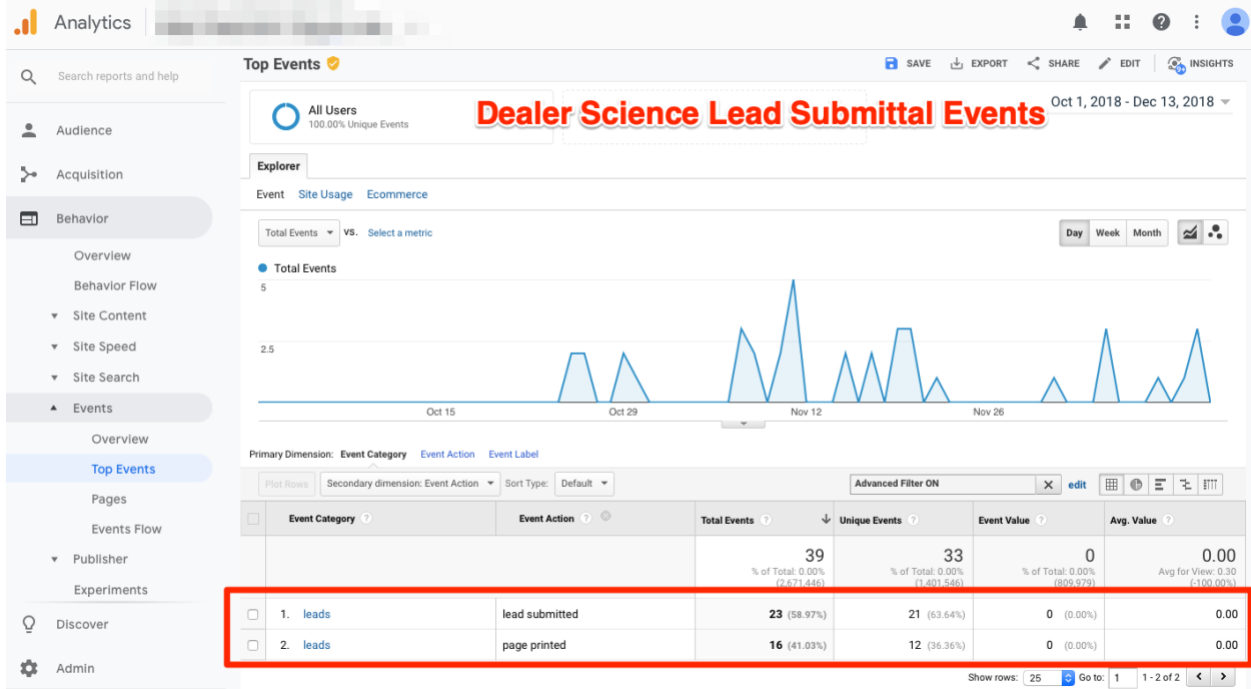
Analytics

Search reports and help

Audience

Acquisition

Behavior

Overview

Behavior Flow

Site Content

Site Speed

Site Search

Events

Overview

Top Events

Pages

Events Flow

Publisher

Experiments

Discover

Admin

Top Events

SAVE EXPORT SHARE EDIT INSIGHTS

All Users
100.00% Unique Events

Dealer Science Lead Submittal Events

Oct 1, 2018 - Dec 13, 2018

Explorer

Event Site Usage Ecommerce

Total Events VS. Select a metric

Day Week Month

Total Events

5

2.5

Oct 15 Oct 29 Nov 12 Nov 26

Primary Dimension: Event Category Event Action Event Label

Plot Rows Secondary dimension: Event Action Sort Type: Default

Advanced Filter ON edit

| | Event Category | Event Action | Total Events | Unique Events | Event Value | Avg. Value |
|---|---|---|---|---|---|---|
| | | | 39 % of Total: 0.00% (2,671,446) | 33 % of Total: 0.00% (1,401,546) | 0 % of Total: 0.00% (809,979) | 0.00 Avg for View: 0.30 (-100.00%) |
| | 1. leads | lead submitted | 23 (58.97%) | 21 (63.64%) | 0 (0.00%) | 0.00 |
| | 2. leads | page printed | 16 (41.03%) | 12 (36.36%) | 0 (0.00%) | 0.00 |

Show rows: 25 Go to: 1 1 - 2 of 2